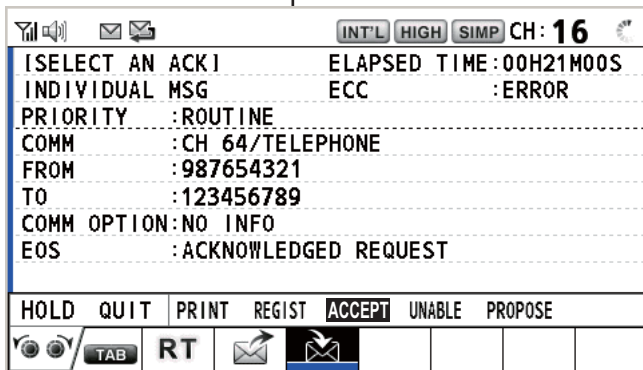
INT'L HIGH SIMP CH: 16

[SELECT AN ACK] ELAPSED TIME:00H21M00S
INDIVIDUAL MSG ECC :ERROR
PRIORITY :ROUTINE
COMM :CH 64/TELEPHONE
FROM :987654321
TO :123456789
COMM OPTION:NO INFO
EOS :ACKNOWLEDGED REQUEST

HOLD QUIT PRINT REGIST ACCEPT UNABLE PROPOSE

TAB RT